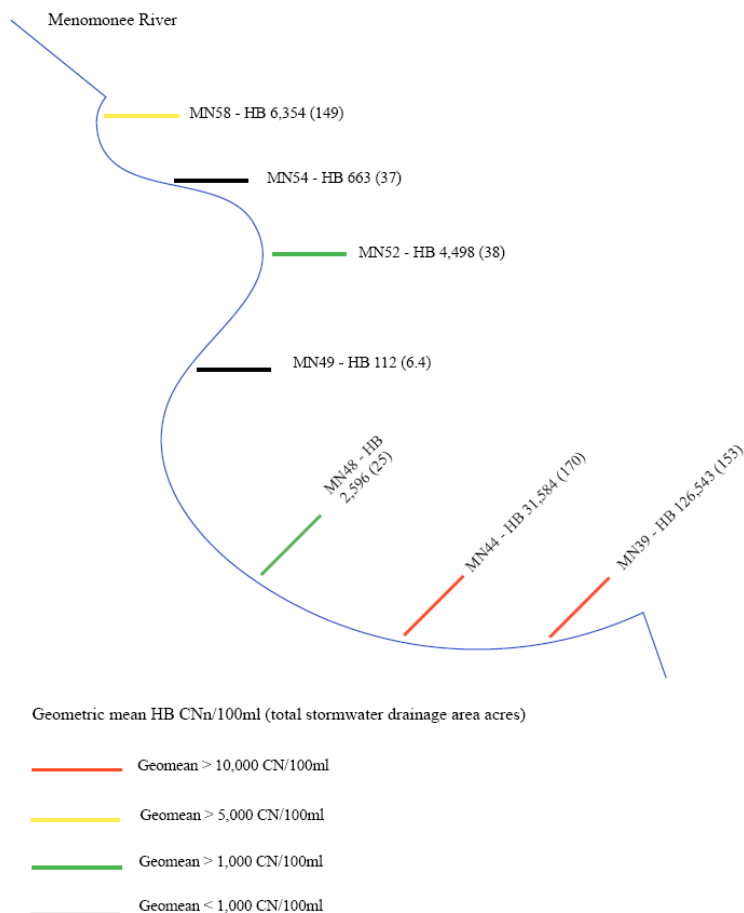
Menomonee River

MN58 - HB 6,354 (149)

MN54 - HB 663 (37)

MN52 - HB 4,498 (38)

MN49 - HB 112 (6.4)

MN48 - HB 2,596 (25)

MN44 - HB 31,584 (170)

MN39 - HB 126,543 (153)

Geometric mean HB CNn/100ml (total stormwater drainage area acres)

Geomean > 10,000 CN/100ml

Geomean > 5,000 CN/100ml

Geomean > 1,000 CN/100ml

Geomean < 1,000 CN/100ml